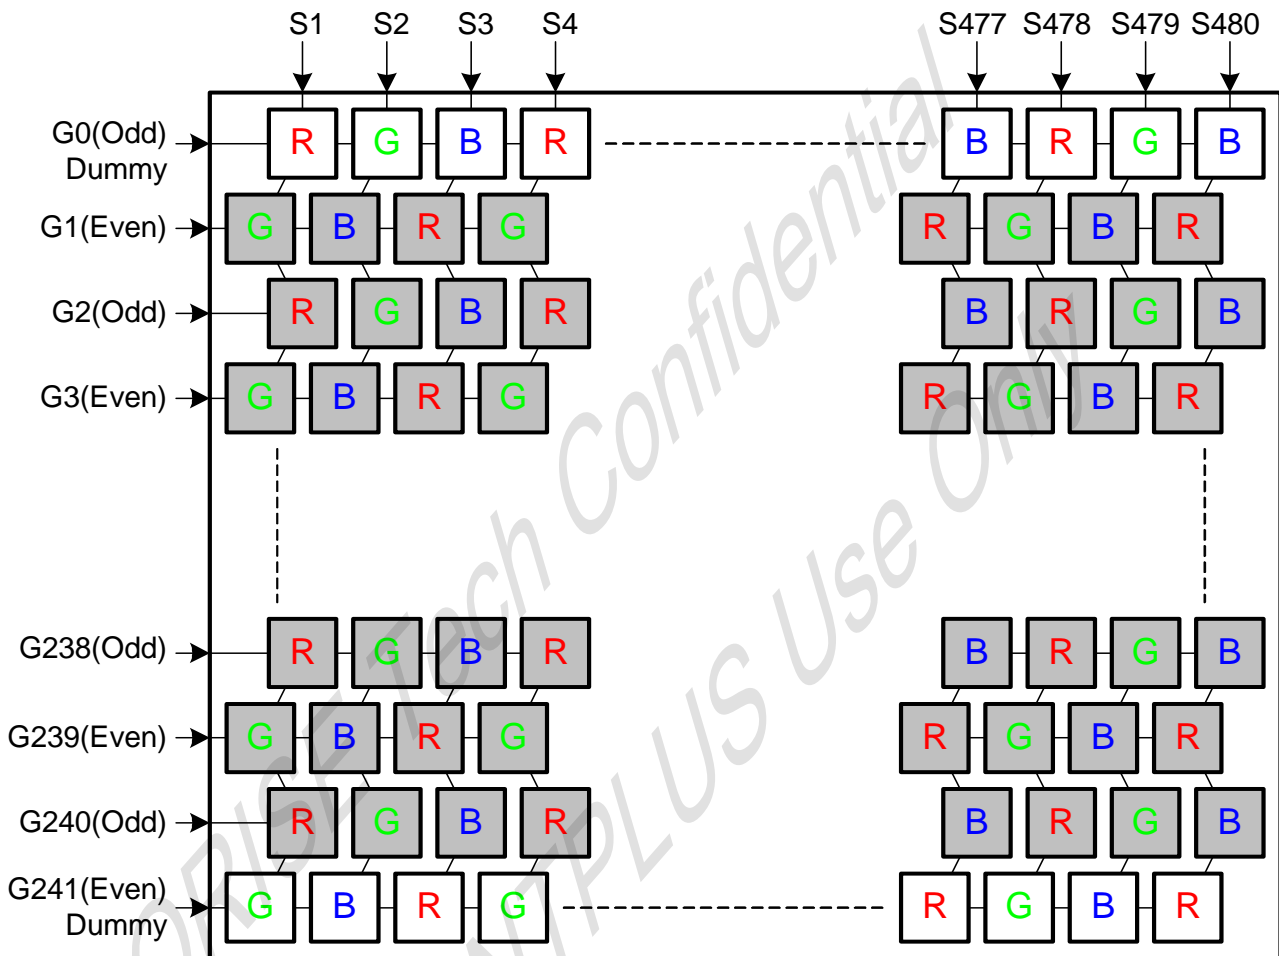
S1 S2 S3 S4 S477 S478 S479 S480

G0(Odd) Dummy
R G B R B R G B

G1(Even)
G B R G R G B R

G2(Odd)
R G B R B R G B

G3(Even)
G B R G R G B R

G238(Odd)
R G B R B R G B

G239(Even)
G B R G R G B R

G240(Odd)
R G B R B R G B

G241(Even) Dummy
G B R G R G B R

ORISE Tech Confidential
NTPLUS Use Only